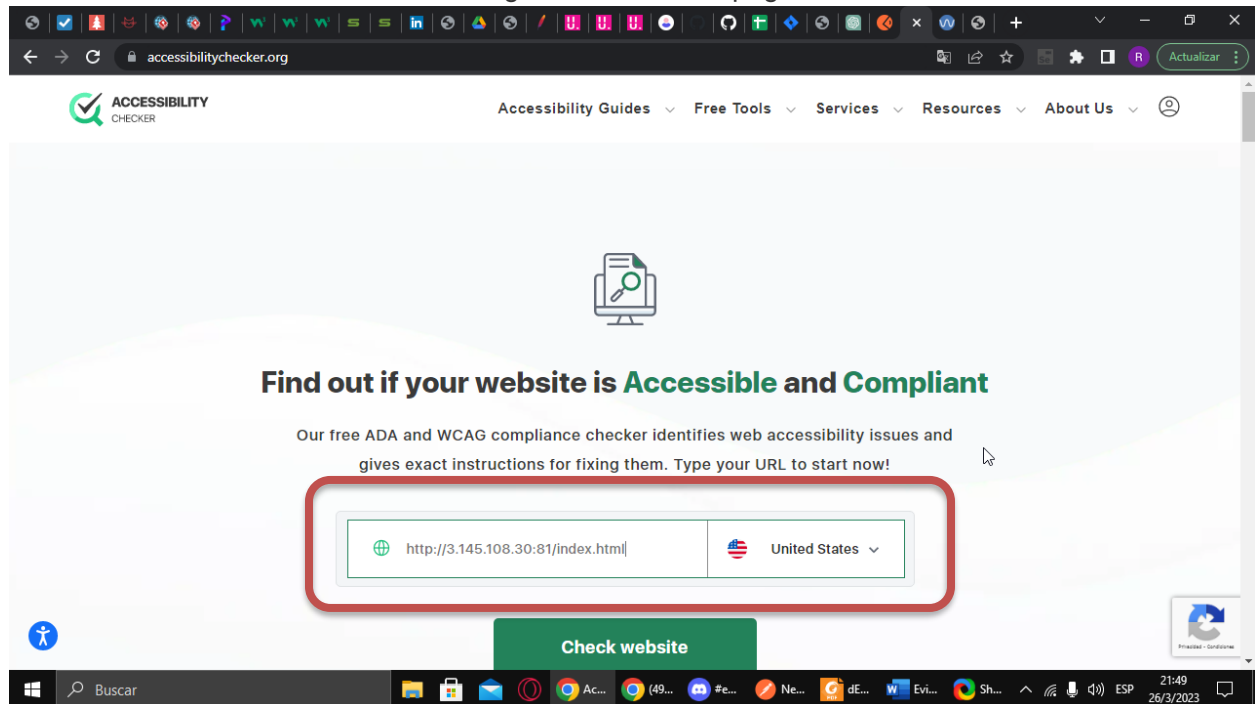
accessibilitychecker.org

Actualizar

ACCESSIBILITY CHECKER

Accessibility Guides Free Tools Services Resources About Us

Find out if your website is Accessible and Compliant

Our free ADA and WCAG compliance checker identifies web accessibility issues and gives exact instructions for fixing them. Type your URL to start now!

http://3.145.108.30:81/index.html

United States

Check website

Privacidad - Condiciones

Buscar

Ac... (49... #e... Ne... dE... Evi... Sh...

ESP 21:49 26/3/2023